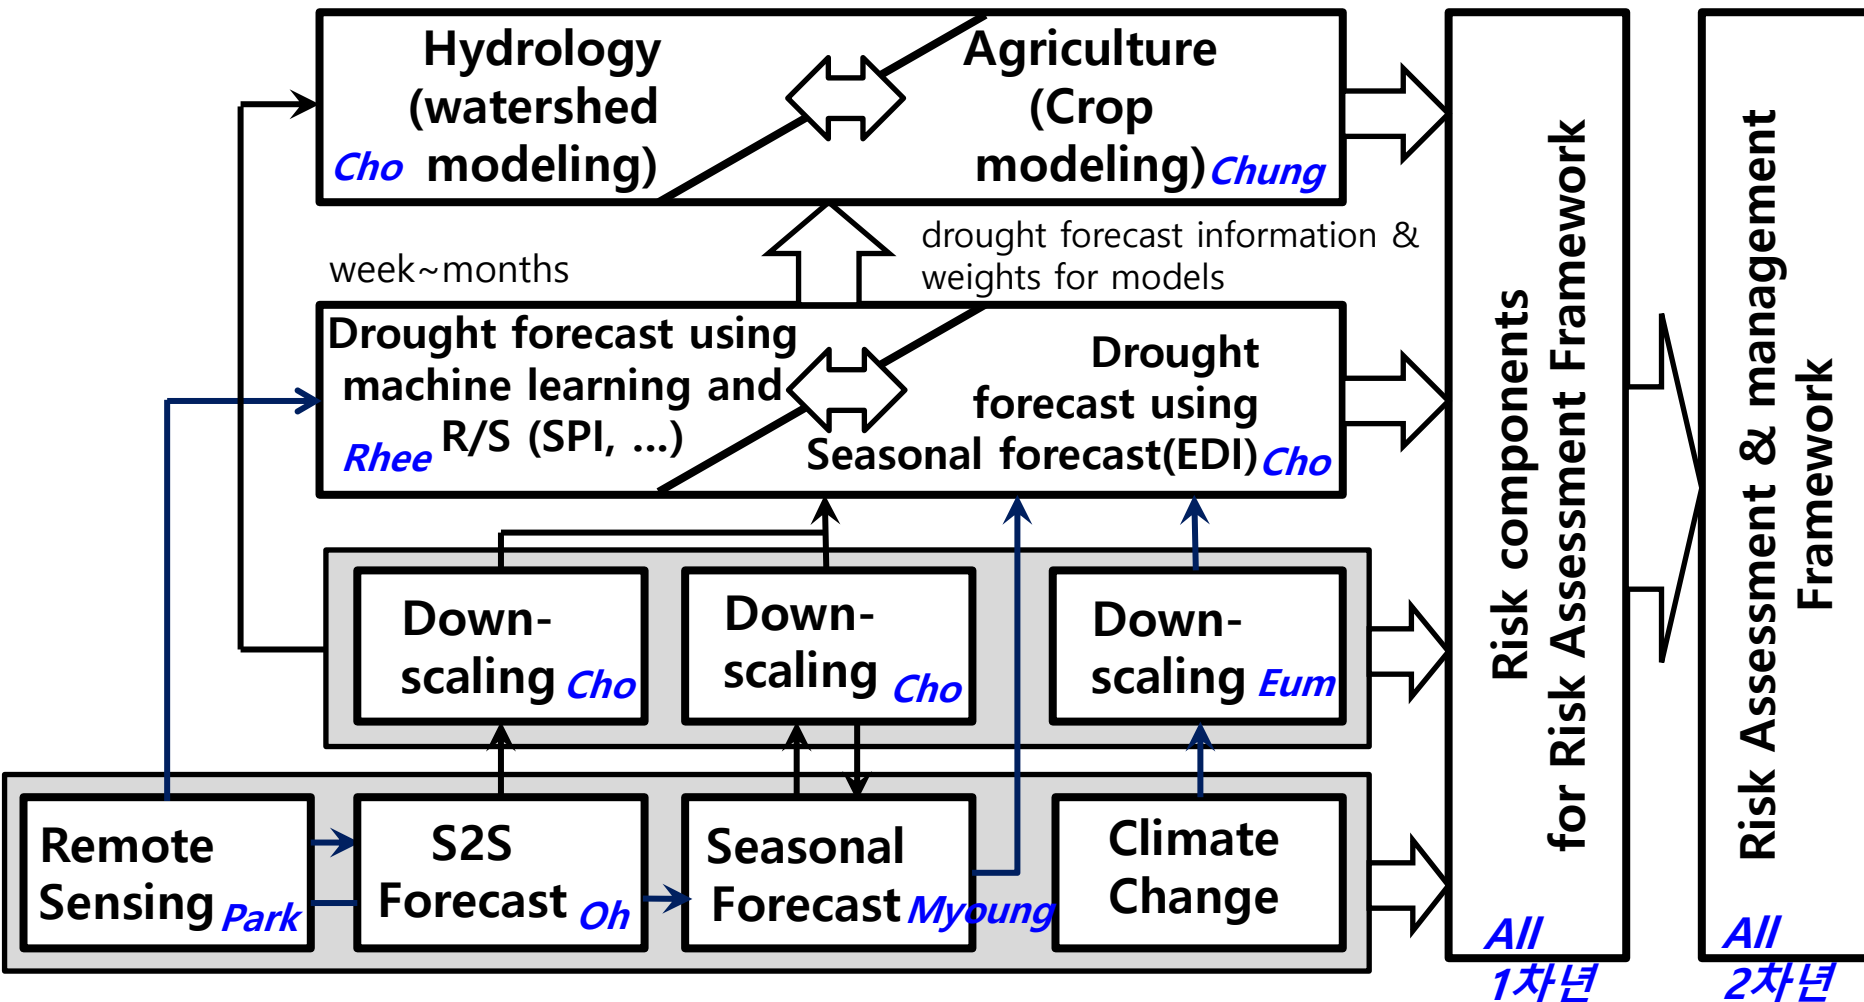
Hydrology (watershed modeling) Cho

Agriculture (Crop modeling) Chung

week~months

drought forecast information & weights for models

Drought forecast using machine learning and R/S (SPI, ...) Rhee

Drought forecast using Seasonal forecast(EDI) Cho

Down-scaling Cho

Down-scaling Cho

Down-scaling Eum

Remote Sensing Park

S2S Forecast Oh

Seasonal Forecast Myoung

Climate Change

Risk components for Risk Assessment Framework

All 1차년

Risk Assessment & management Framework

All 2차년